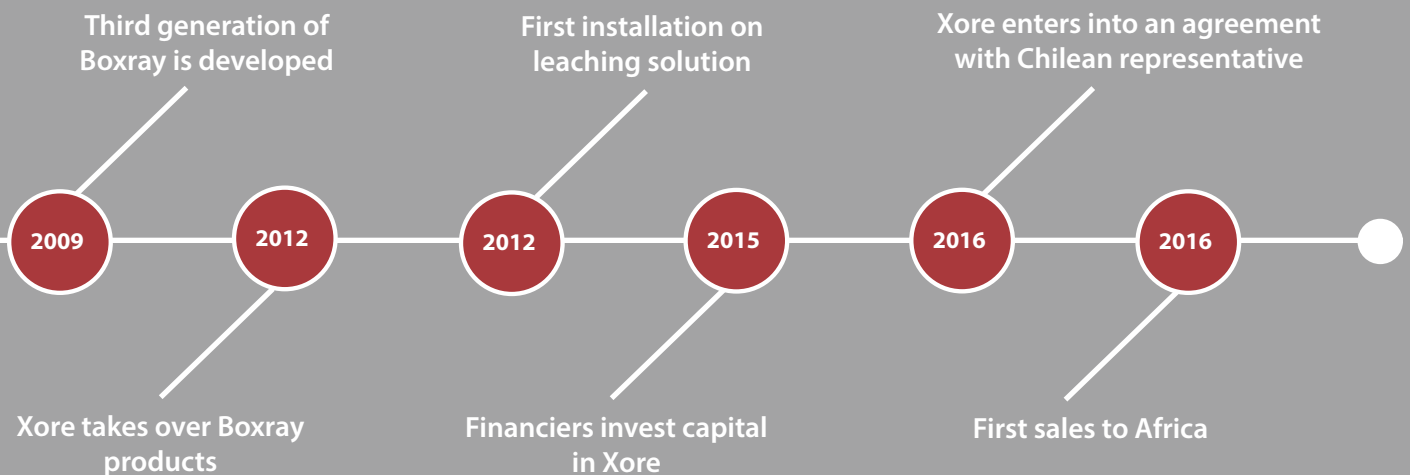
Third generation of Boxray is developed

First installation on leaching solution

Xore enters into an agreement with Chilean representative

2009

2012

2012

2015

2016

2016

Xore takes over Boxray products

Financiers invest capital in Xore

First sales to Africa